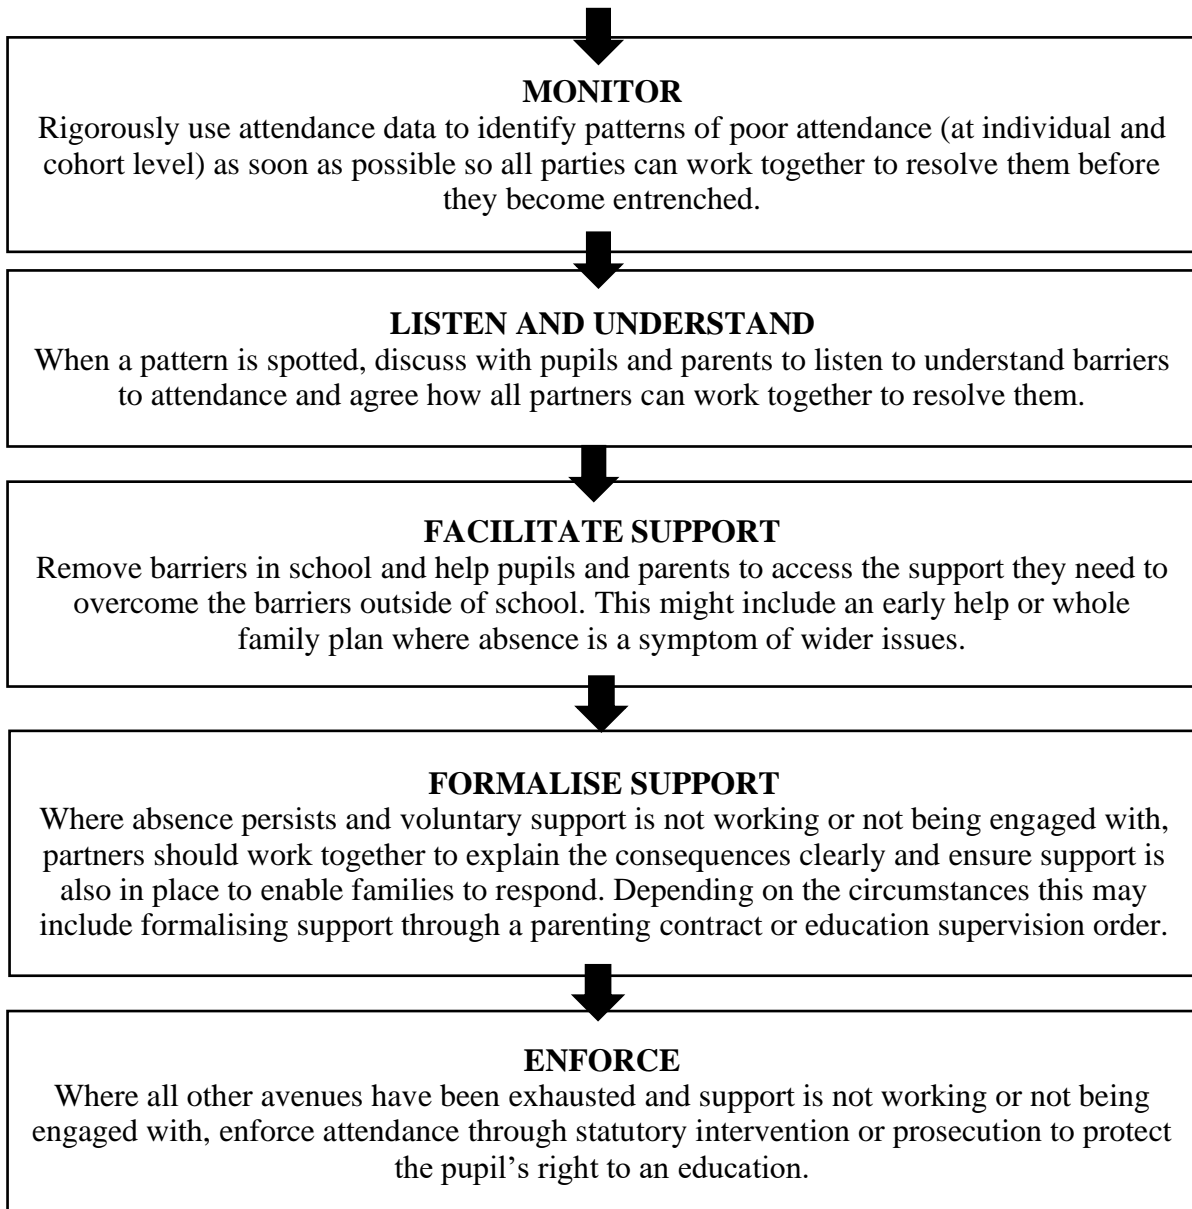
**MONITOR**

Rigorously use attendance data to identify patterns of poor attendance (at individual and cohort level) as soon as possible so all parties can work together to resolve them before they become entrenched.

**LISTEN AND UNDERSTAND**

When a pattern is spotted, discuss with pupils and parents to listen to understand barriers to attendance and agree how all partners can work together to resolve them.

**FACILITATE SUPPORT**

Remove barriers in school and help pupils and parents to access the support they need to overcome the barriers outside of school. This might include an early help or whole family plan where absence is a symptom of wider issues.

**FORMALISE SUPPORT**

Where absence persists and voluntary support is not working or not being engaged with, partners should work together to explain the consequences clearly and ensure support is also in place to enable families to respond. Depending on the circumstances this may include formalising support through a parenting contract or education supervision order.

**ENFORCE**

Where all other avenues have been exhausted and support is not working or not being engaged with, enforce attendance through statutory intervention or prosecution to protect the pupil's right to an education.